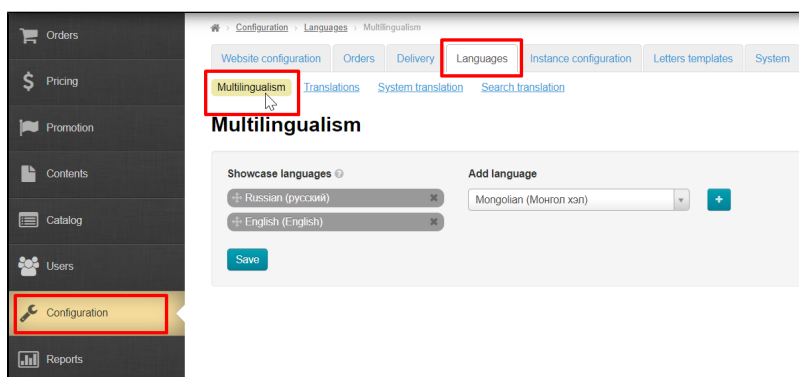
Orders

Pricing

Promotion

Contents

Catalog

Users

Configuration

Reports

Configuration › Languages › Multilingualism

Website configuration | Orders | Delivery | Languages | Instance configuration | Letters templates | System

Multilingualism | Translations | System translation | Search translation

Multilingualism

Showcase languages

Russian (русский)

English (English)

Save

Add language

Mongolian (Монгол хэл)

+